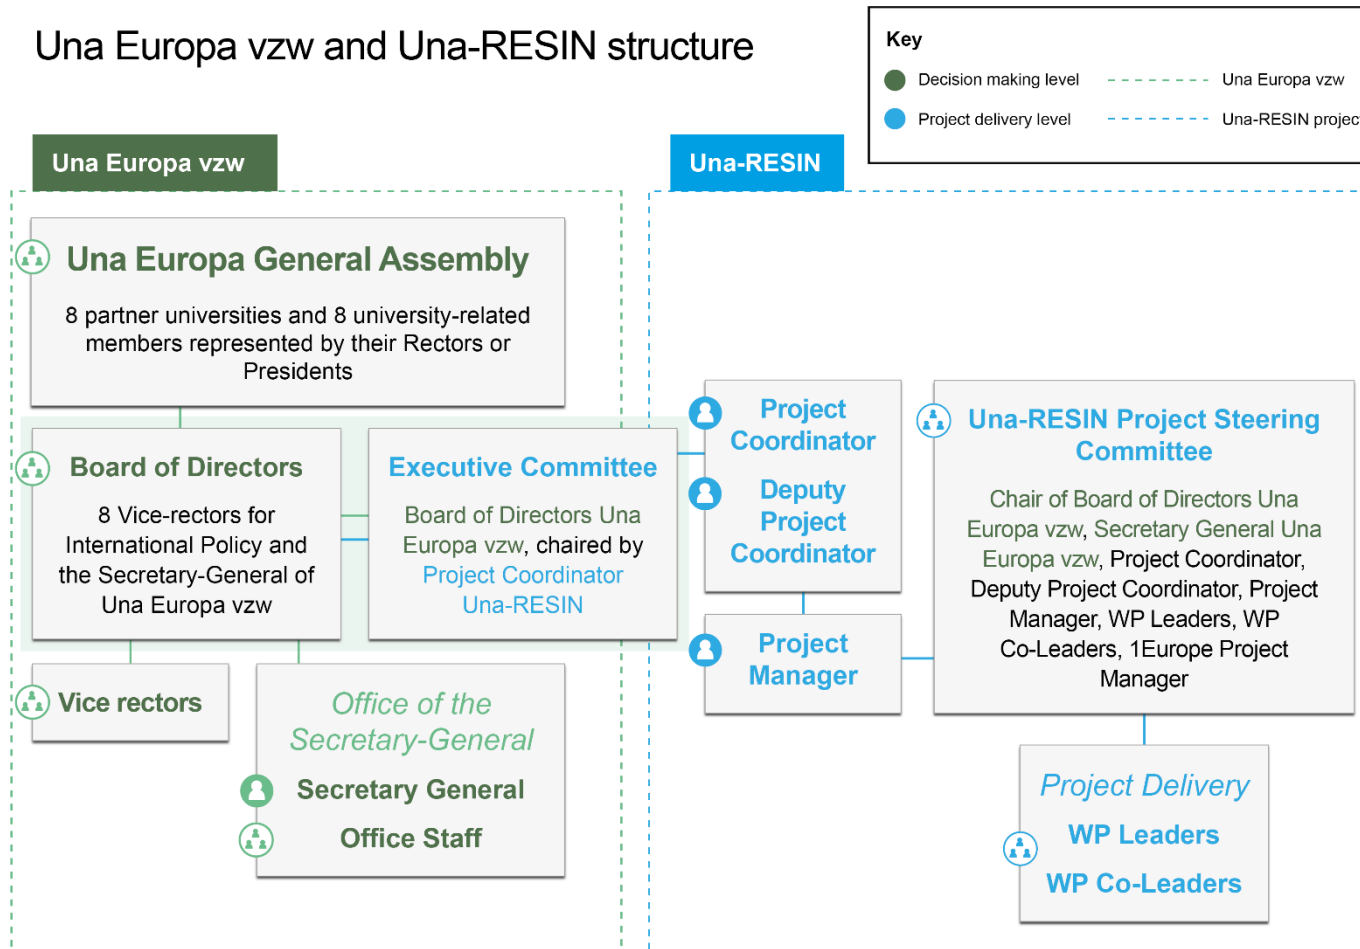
Una Europa vzw and Una-RESIN structure

Key
Decision making level
Project delivery level
Una Europa vzw
Una-RESIN projec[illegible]

Una Europa vzw

Una-RESIN

Una Europa General Assembly

8 partner universities and 8 university-related members represented by their Rectors or Presidents

Board of Directors

8 Vice-rectors for International Policy and the Secretary-General of Una Europa vzw

Executive Committee

Board of Directors Una Europa vzw, chaired by Project Coordinator Una-RESIN

Vice rectors

Office of the Secretary-General

Secretary General

Office Staff

Project Coordinator

Deputy Project Coordinator

Project Manager

Una-RESIN Project Steering Committee

Chair of Board of Directors Una Europa vzw, Secretary General Una Europa vzw, Project Coordinator, Deputy Project Coordinator, Project Manager, WP Leaders, WP Co-Leaders, 1Europe Project Manager

Project Delivery

WP Leaders

WP Co-Leaders